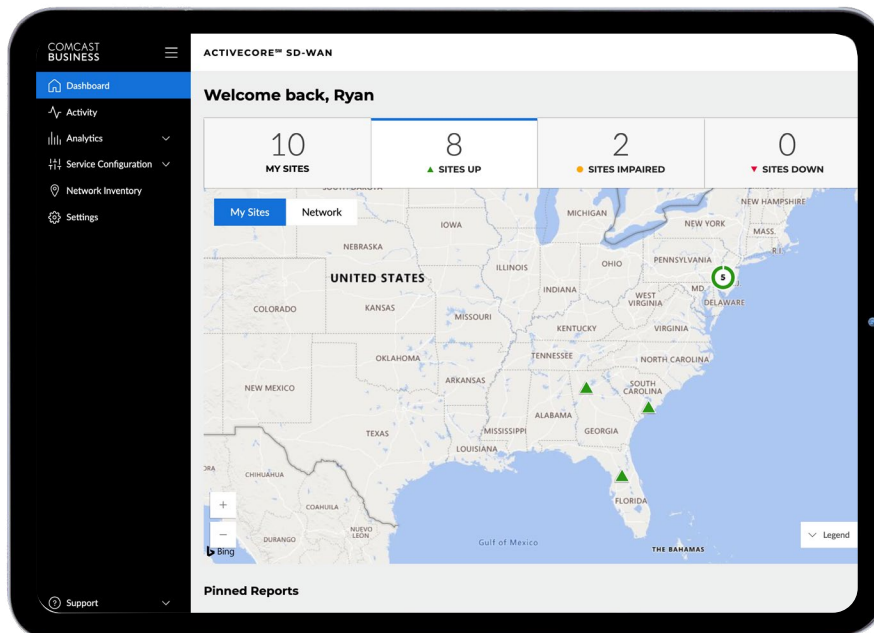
COMCAST BUSINESS

Dashboard
Activity
Analytics
Service Configuration
Network Inventory
Settings

Support

ACTIVECORE℠ SD-WAN

Welcome back, Ryan

10
MY SITES

8
▲ SITES UP

2
● SITES IMPAIRED

0
▼ SITES DOWN

My Sites
Network

SOUTH DAKOTA
IOWA
MICHIGAN
NEW HAMPSHIRE
NEW YORK
MASS.
R.I.
NEBRASKA
ILLINOIS
OHIO
PENNSYLVANIA
UNITED STATES
INDIANA
5
MD.
DELAWARE
COLORADO
KANSAS
MISSOURI
WEST VIRGINIA
KENTUCKY
VIRGINIA
OKLAHOMA
TENNESSEE
NORTH CAROLINA
NEW MEXICO
ARKANSAS
SOUTH CAROLINA
ALABAMA
MISSISSIPPI
GEORGIA
TEXAS
LOUISIANA
ORA
CHIHUAHUA
FLORIDA
COAHUILA
NUEVO LEON
DURANGO
Gulf of Mexico
THE BAHAMAS
+
−
Bing
Legend

Pinned Reports